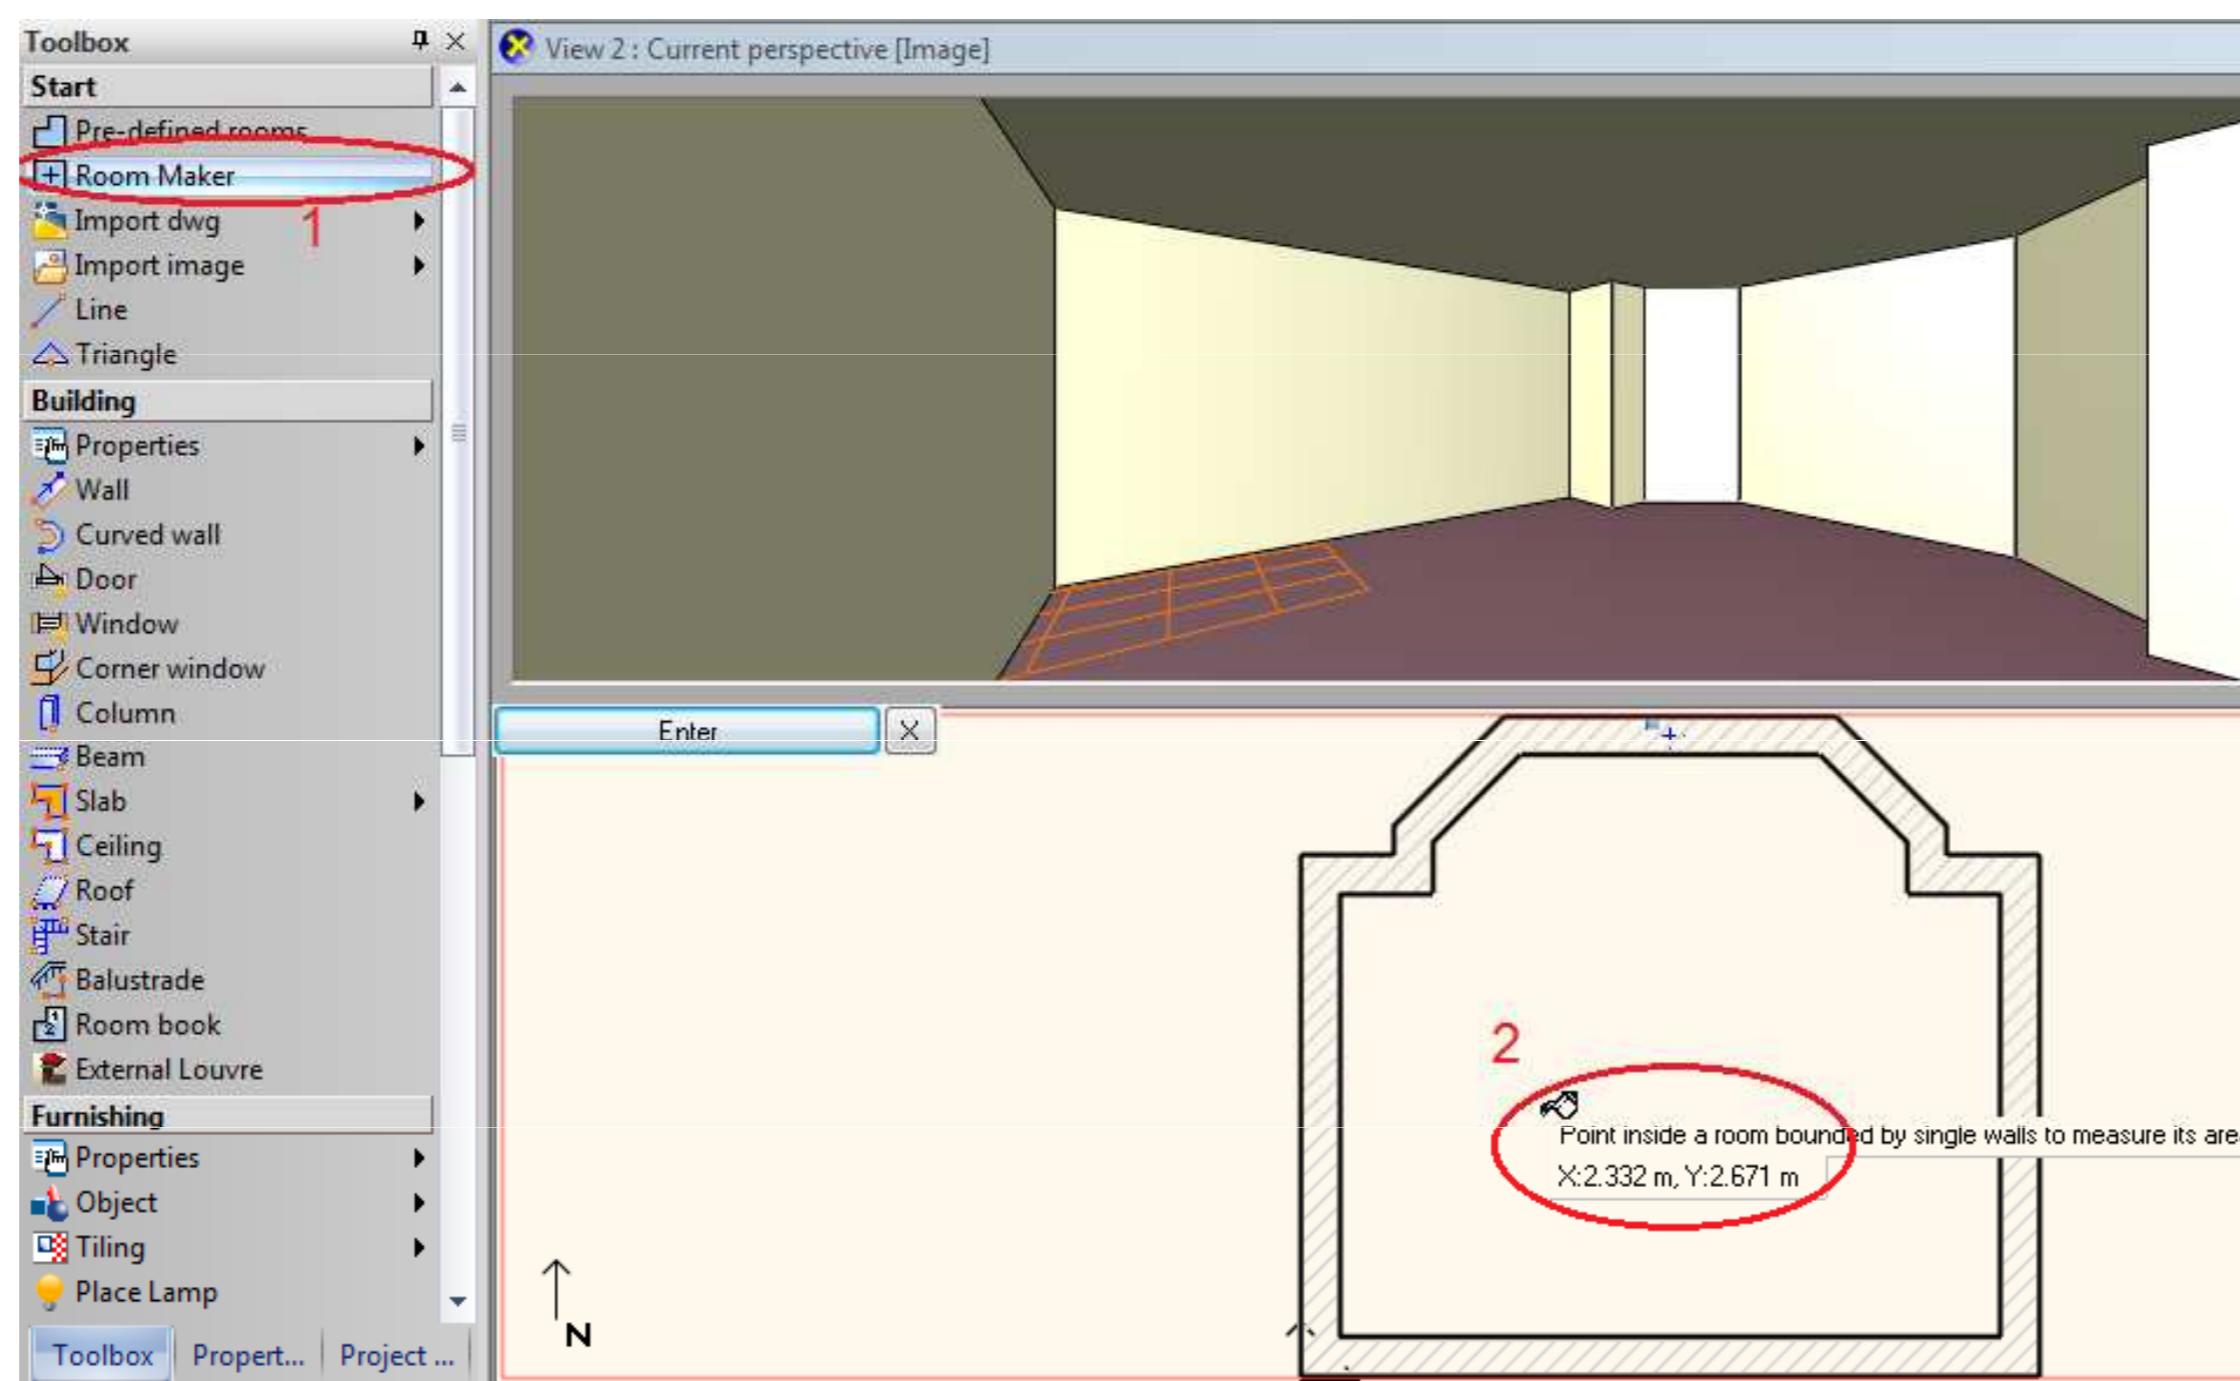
Toolbox

Start
Pre-defined rooms
Room Maker
Import dwg
Import image
Line
Triangle

Building
Properties
Wall
Curved wall
Door
Window
Corner window
Column
Beam
Slab
Ceiling
Roof
Stair
Balustrade
Room book
External Louvre

Furnishing
Properties
Object
Tiling
Place Lamp

Toolbox | Propert... | Project ...

1

View 2 : Current perspective [Image]

Enter

X

2

Point inside a room bounded by single walls to measure its are

X:2.332 m, Y:2.671 m

N